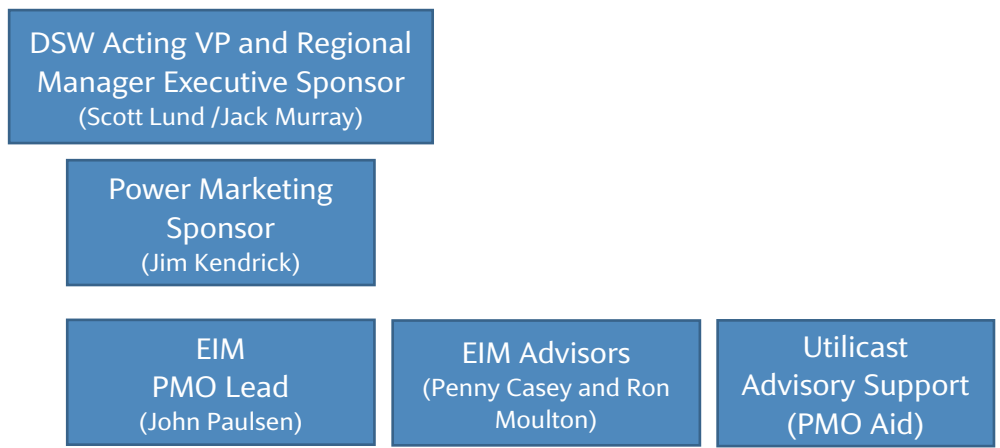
DSW Acting VP and Regional Manager Executive Sponsor
(Scott Lund /Jack Murray)

Power Marketing Sponsor
(Jim Kendrick)

EIM
PMO Lead
(John Paulsen)

EIM Advisors
(Penny Casey and Ron Moulton)

Utilicast
Advisory Support
(PMO Aid)